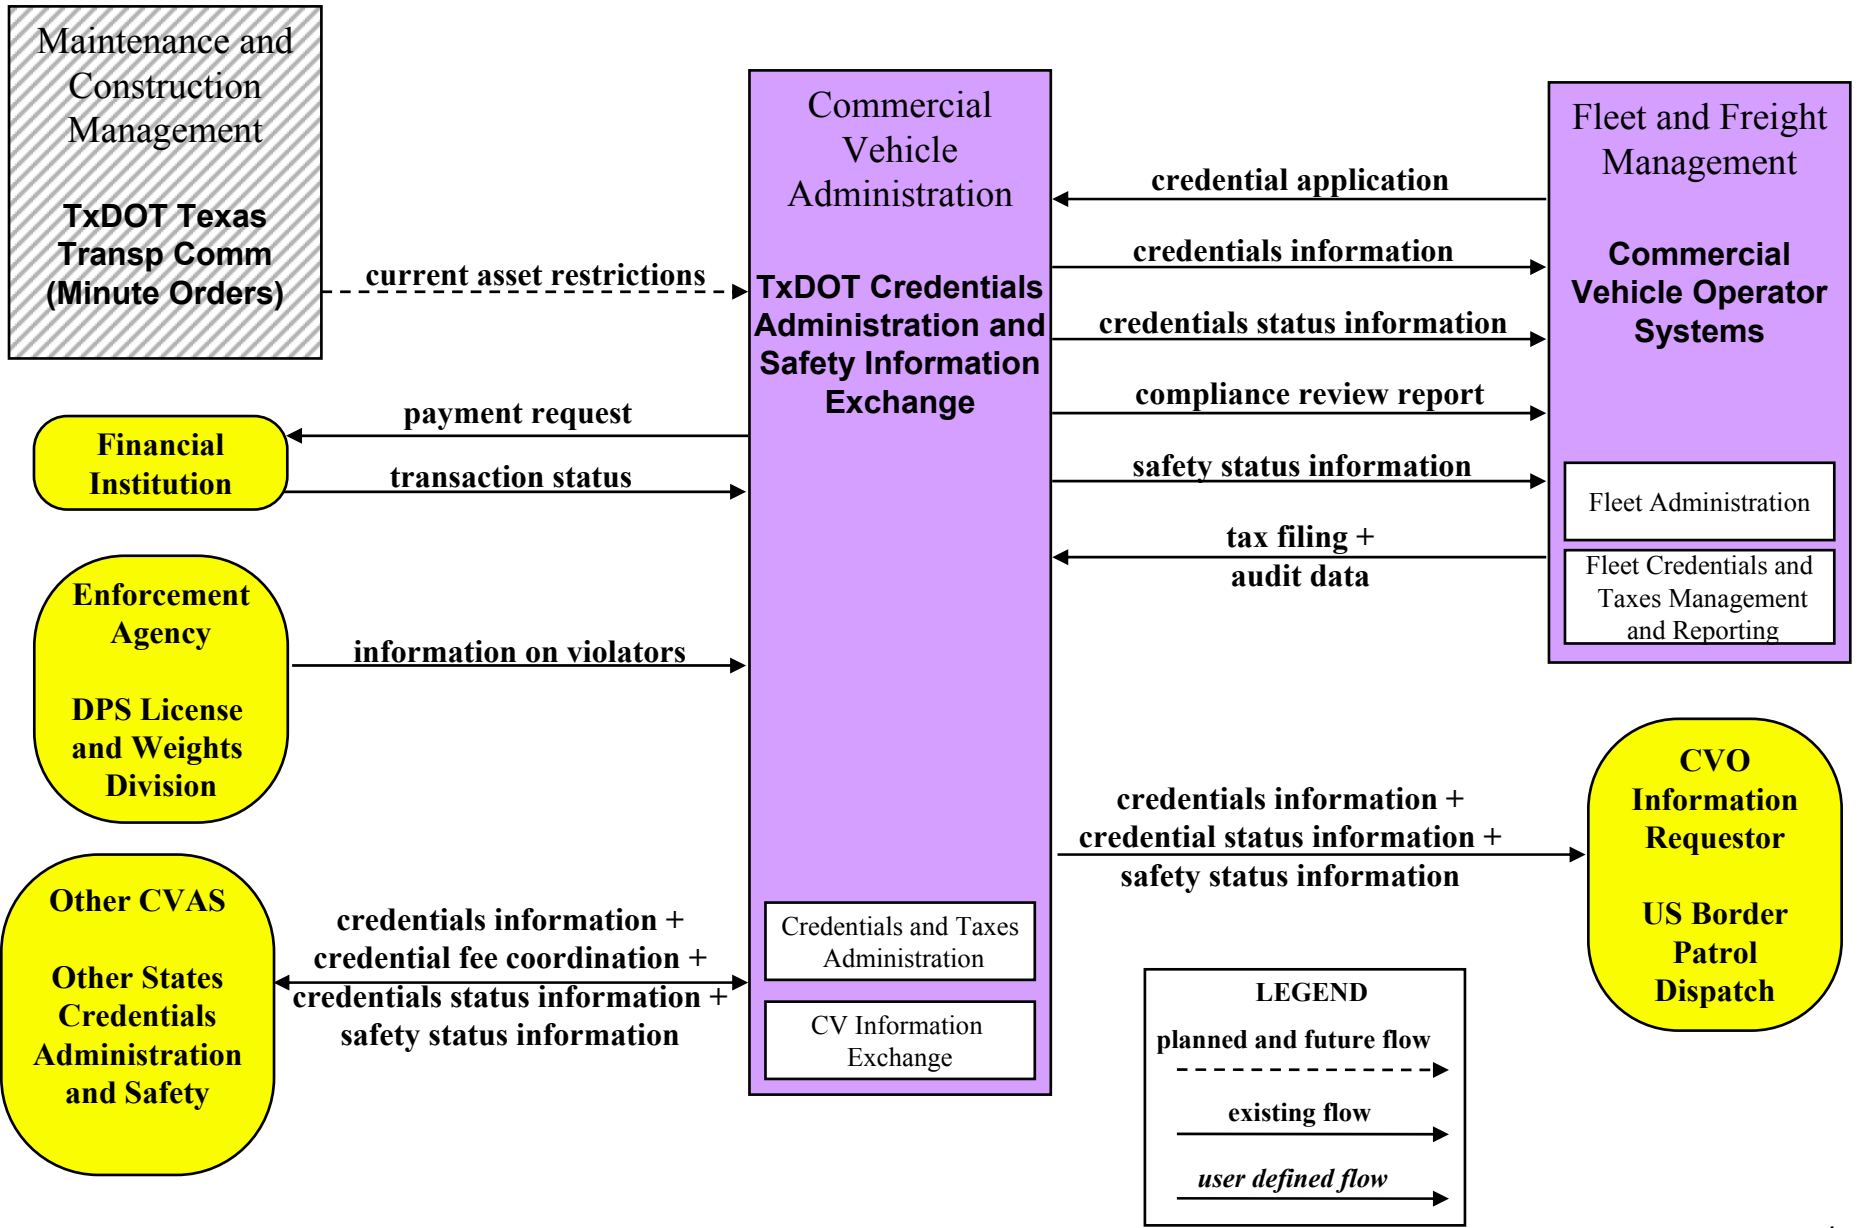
Maintenance and Construction Management

TxDOT Texas Transp Comm (Minute Orders)

current asset restrictions

Commercial Vehicle Administration

TxDOT Credentials Administration and Safety Information Exchange

Credentials and Taxes Administration

CV Information Exchange

Fleet and Freight Management

Commercial Vehicle Operator Systems

Fleet Administration

Fleet Credentials and Taxes Management and Reporting

credential application

credentials information

credentials status information

compliance review report

safety status information

tax filing + audit data

Financial Institution

payment request

transaction status

Enforcement Agency

DPS License and Weights Division

information on violators

CVO Information Requestor

US Border Patrol Dispatch

credentials information + credential status information + safety status information

Other CVAS

Other States Credentials Administration and Safety

credentials information + credential fee coordination + credentials status information + safety status information

LEGEND

planned and future flow

existing flow

user defined flow